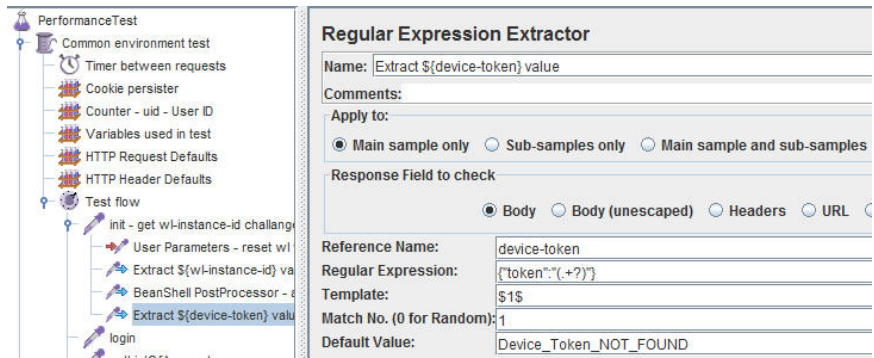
PerformanceTest
Common environment test
Timer between requests
Cookie persister
Counter - uid - User ID
Variables used in test
HTTP Request Defaults
HTTP Header Defaults
Test flow
init - get wl-instance-id challeng
User Parameters - reset wl
Extract ${wl-instance-id} va
BeanShell PostProcessor -
Extract ${device-token} valu
login

Regular Expression Extractor
Name: Extract ${device-token} value
Comments:
Apply to:
Main sample only
Sub-samples only
Main sample and sub-samples
Response Field to check
Body
Body (unescaped)
Headers
URL
Reference Name: device-token
Regular Expression: {"token":"(.+?)"}
Template: $1$
Match No. (0 for Random): 1
Default Value: Device_Token_NOT_FOUND